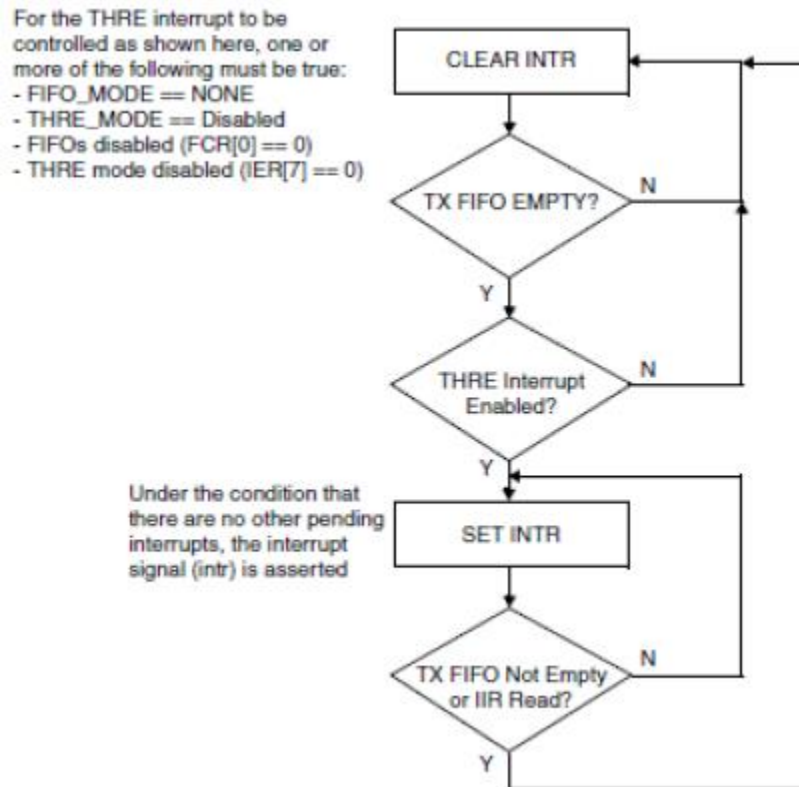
For the THRE interrupt to be controlled as shown here, one or more of the following must be true:
- FIFO_MODE == NONE
- THRE_MODE == Disabled
- FIFOs disabled (FCR[0] == 0)
- THRE mode disabled (IER[7] == 0)

CLEAR INTR

TX FIFO EMPTY?

N

Y

THRE Interrupt Enabled?

N

Y

Under the condition that there are no other pending interrupts, the interrupt signal (intr) is asserted

SET INTR

TX FIFO Not Empty or IIR Read?

N

Y